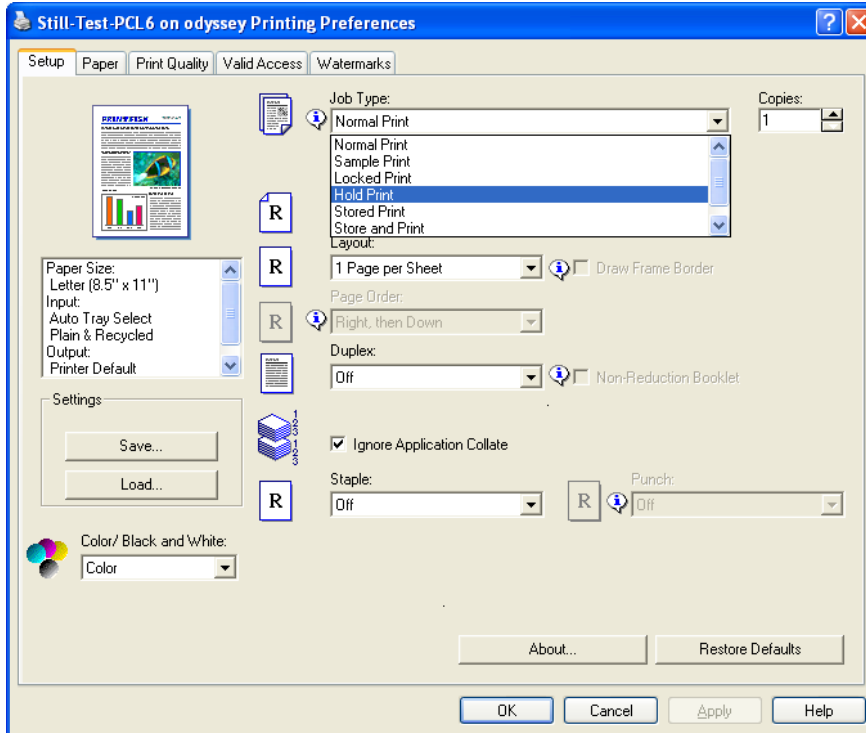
Still-Test-PCL6 on odyssey Printing Preferences

Setup | Paper | Print Quality | Valid Access | Watermarks

PRINTFISH

Job Type:
Normal Print
Normal Print
Sample Print
Locked Print
Hold Print
Stored Print
Store and Print

Copies:
1

R

Layout:
1 Page per Sheet
Draw Frame Border

Paper Size:
Letter (8.5" x 11")
Input:
Auto Tray Select
Plain & Recycled
Output:
Printer Default

R

Page Order:
Right, then Down

Duplex:
Off
Non-Reduction Booklet

Settings
Save...
Load...

1
2
3
1
2
3

Ignore Application Collate

Staple:
Off

R

Punch:
Off

R

Color/ Black and White:
Color

About...
Restore Defaults

OK
Cancel
Apply
Help